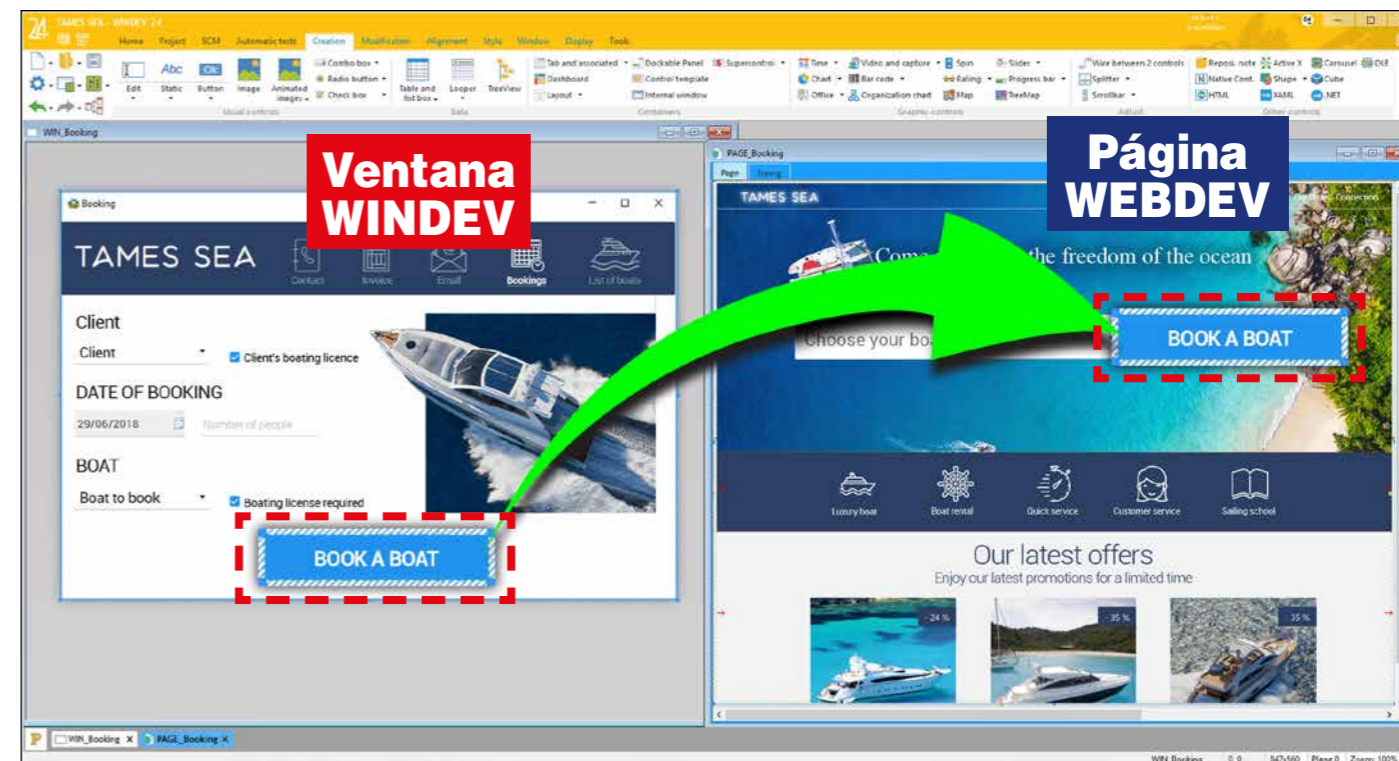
TAMES SEA - WINDEV 24

Home Project SCM Automatic tests Creation Modification Alignment Style Window Display Tools

Edit Static Button Image Animated images Combo box Radio button Check box Usual controls Table and list box Looper TreeView Data Tab and associated Dockable Panel Supercontrol Dashboard Control template Layout Internal window Containers Time Video and capture Spin Slider Chart Bar code Rating Progress bar Office Organization chart Map TreeMap Graphic controls Wire between 2 controls Splitter Scrollbar Adjust Reposi. note Active X Carousel OLE Native Cont. Shape Cube HTML XAML .NET Other controls

WIN_Booking

Ventana WINDEV

Booking

TAMES SEA

Contact Invoice Email Bookings List of boats

Client

Client

Client's boating licence

DATE OF BOOKING

29/06/2018

Number of people

BOAT

Boat to book

Boating license required

BOOK A BOAT

PAGE_Booking

Page Timing

Página WEBDEV

TAMES SEA

Come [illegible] the freedom of the ocean

Choose your bo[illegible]

BOOK A BOAT

Luxury boat Boat rental Quick service Customer service Sailing school

Our latest offers

Enjoy our latest promotions for a limited time

-24 % -35 % -35 %

WIN_Booking PAGE_Booking

WIN_Booking 0,0 847x560 Plane 0 Zoom: 100%